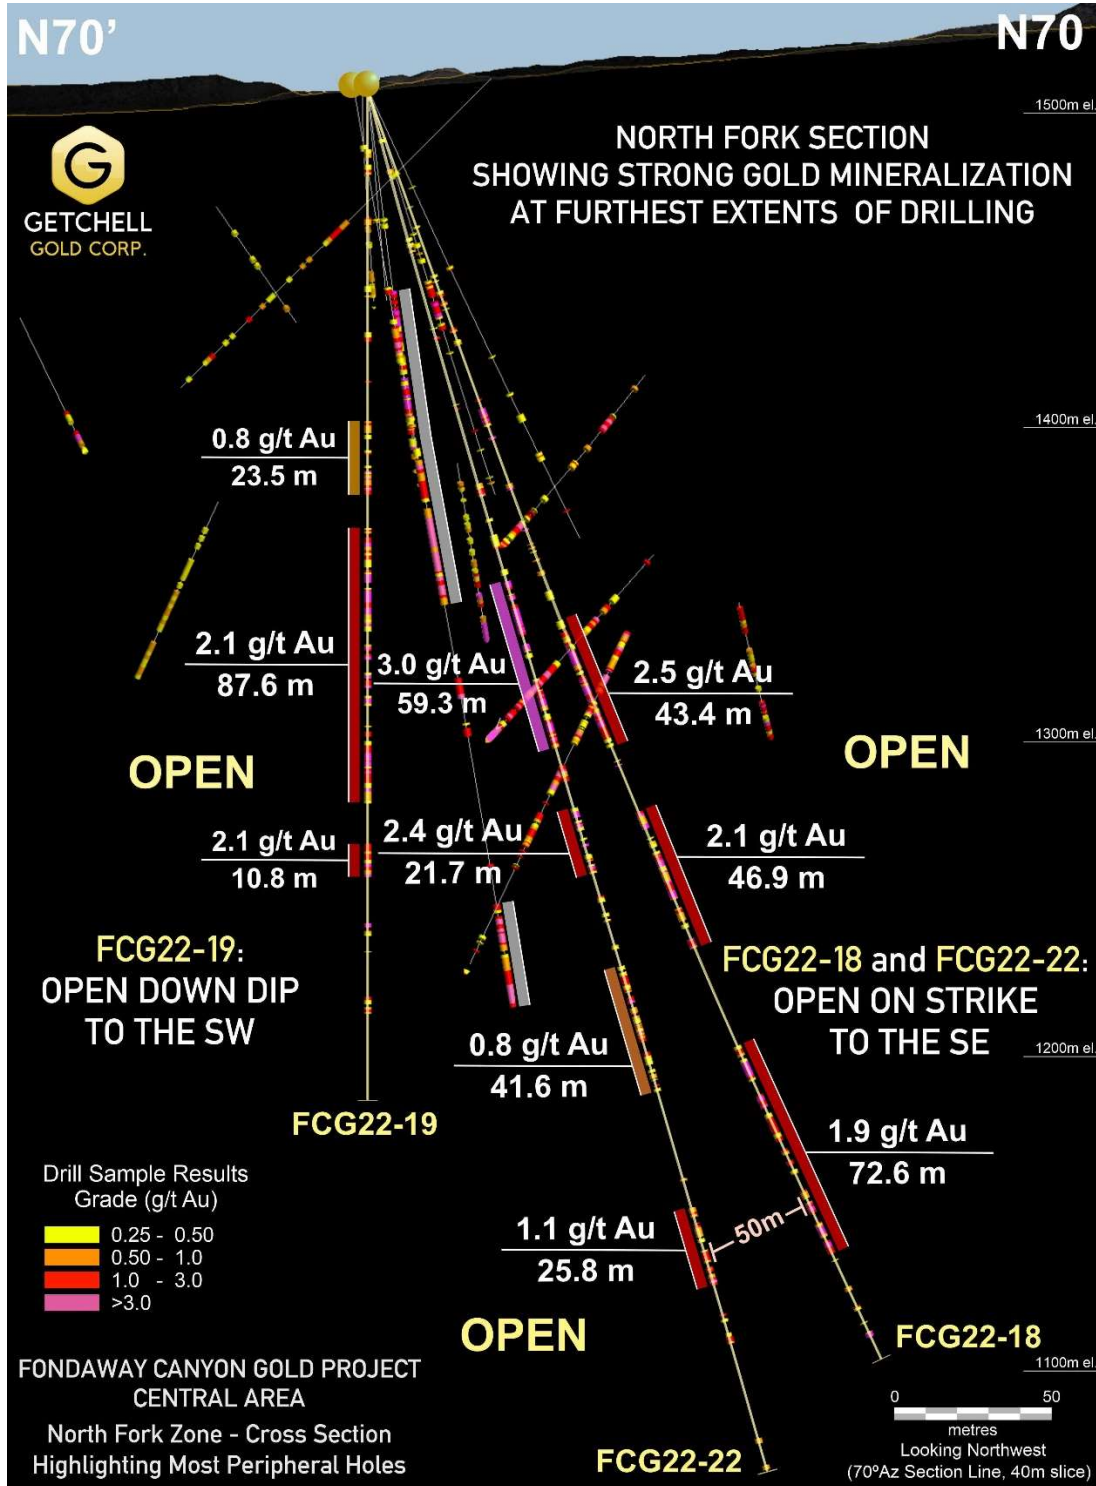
N70'

N70

1500m el.

GETCHELL
GOLD CORP.

NORTH FORK SECTION
SHOWING STRONG GOLD MINERALIZATION
AT FURTHEST EXTENTS OF DRILLING

1400m el.

0.8 g/t Au
23.5 m

2.1 g/t Au
87.6 m

3.0 g/t Au
59.3 m

2.5 g/t Au
43.4 m

1300m el.

OPEN

OPEN

2.1 g/t Au
10.8 m

2.4 g/t Au
21.7 m

2.1 g/t Au
46.9 m

FCG22-19:
OPEN DOWN DIP
TO THE SW

FCG22-18 and FCG22-22:
OPEN ON STRIKE
TO THE SE

1200m el.

0.8 g/t Au
41.6 m

FCG22-19

1.9 g/t Au
72.6 m

Drill Sample Results
Grade (g/t Au)
0.25 - 0.50
0.50 - 1.0
1.0 - 3.0
>3.0

1.1 g/t Au
25.8 m

50m

OPEN

FCG22-18

1100m el.

FONDAWAY CANYON GOLD PROJECT
CENTRAL AREA

North Fork Zone - Cross Section
Highlighting Most Peripheral Holes

FCG22-22

0 50
metres
Looking Northwest
(70°Az Section Line, 40m slice)